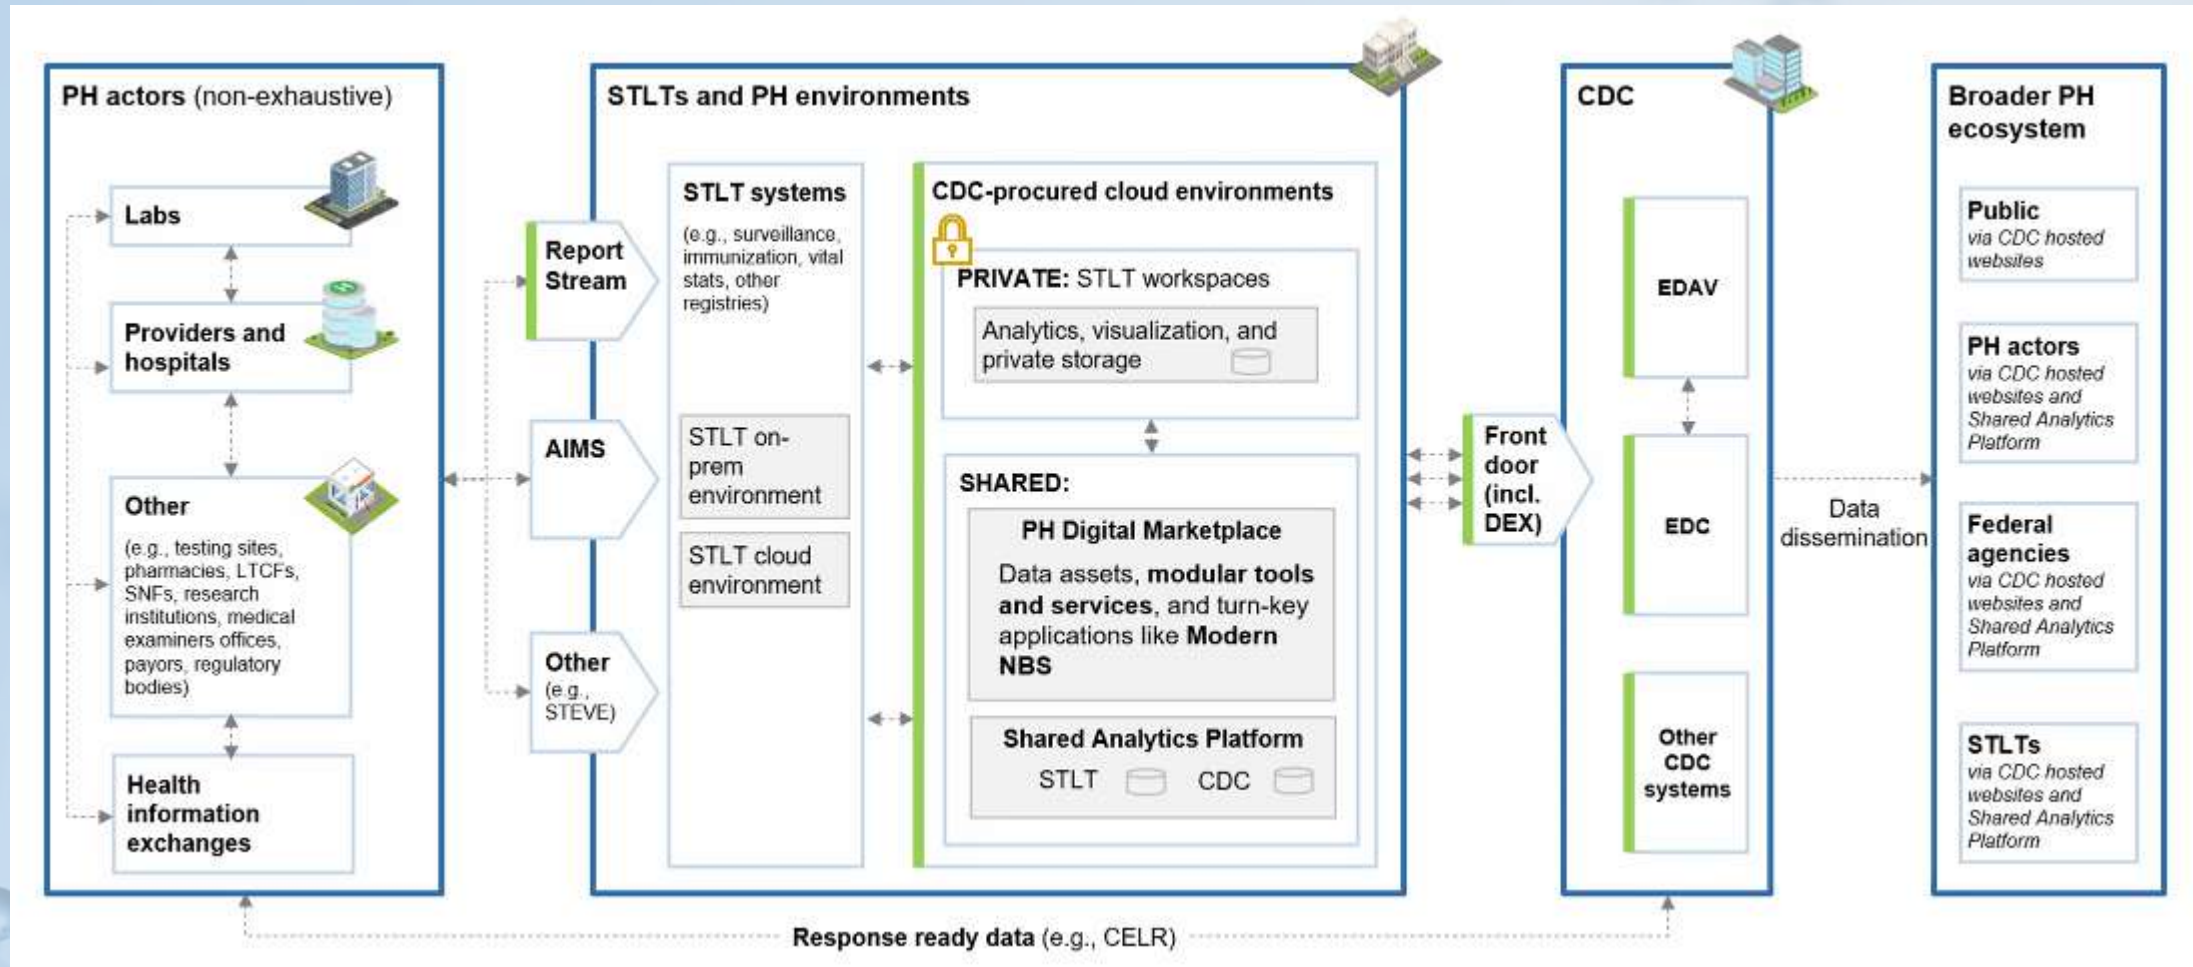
PH actors (non-exhaustive)

Labs

Providers and hospitals

Other

(e.g., testing sites, pharmacies, LTCFs, SNFs, research institutions, medical examiners offices, payors, regulatory bodies)

Health information exchanges

STLTs and PH environments

Report Stream

AIMS

Other (e.g., STEVE)

STLT systems

(e.g., surveillance, immunization, vital stats, other registries)

STLT on-prem environment

STLT cloud environment

CDC-procured cloud environments

PRIVATE: STLT workspaces

Analytics, visualization, and private storage

SHARED:

PH Digital Marketplace

Data assets, modular tools and services, and turn-key applications like Modern NBS

Shared Analytics Platform

STLT CDC

Front door (incl. DEX)

CDC

EDAV

EDC

Other CDC systems

Data dissemination

Broader PH ecosystem

Public
via CDC hosted websites

PH actors
via CDC hosted websites and Shared Analytics Platform

Federal agencies
via CDC hosted websites and Shared Analytics Platform

STLTs
via CDC hosted websites and Shared Analytics Platform

Response ready data (e.g., CELR)